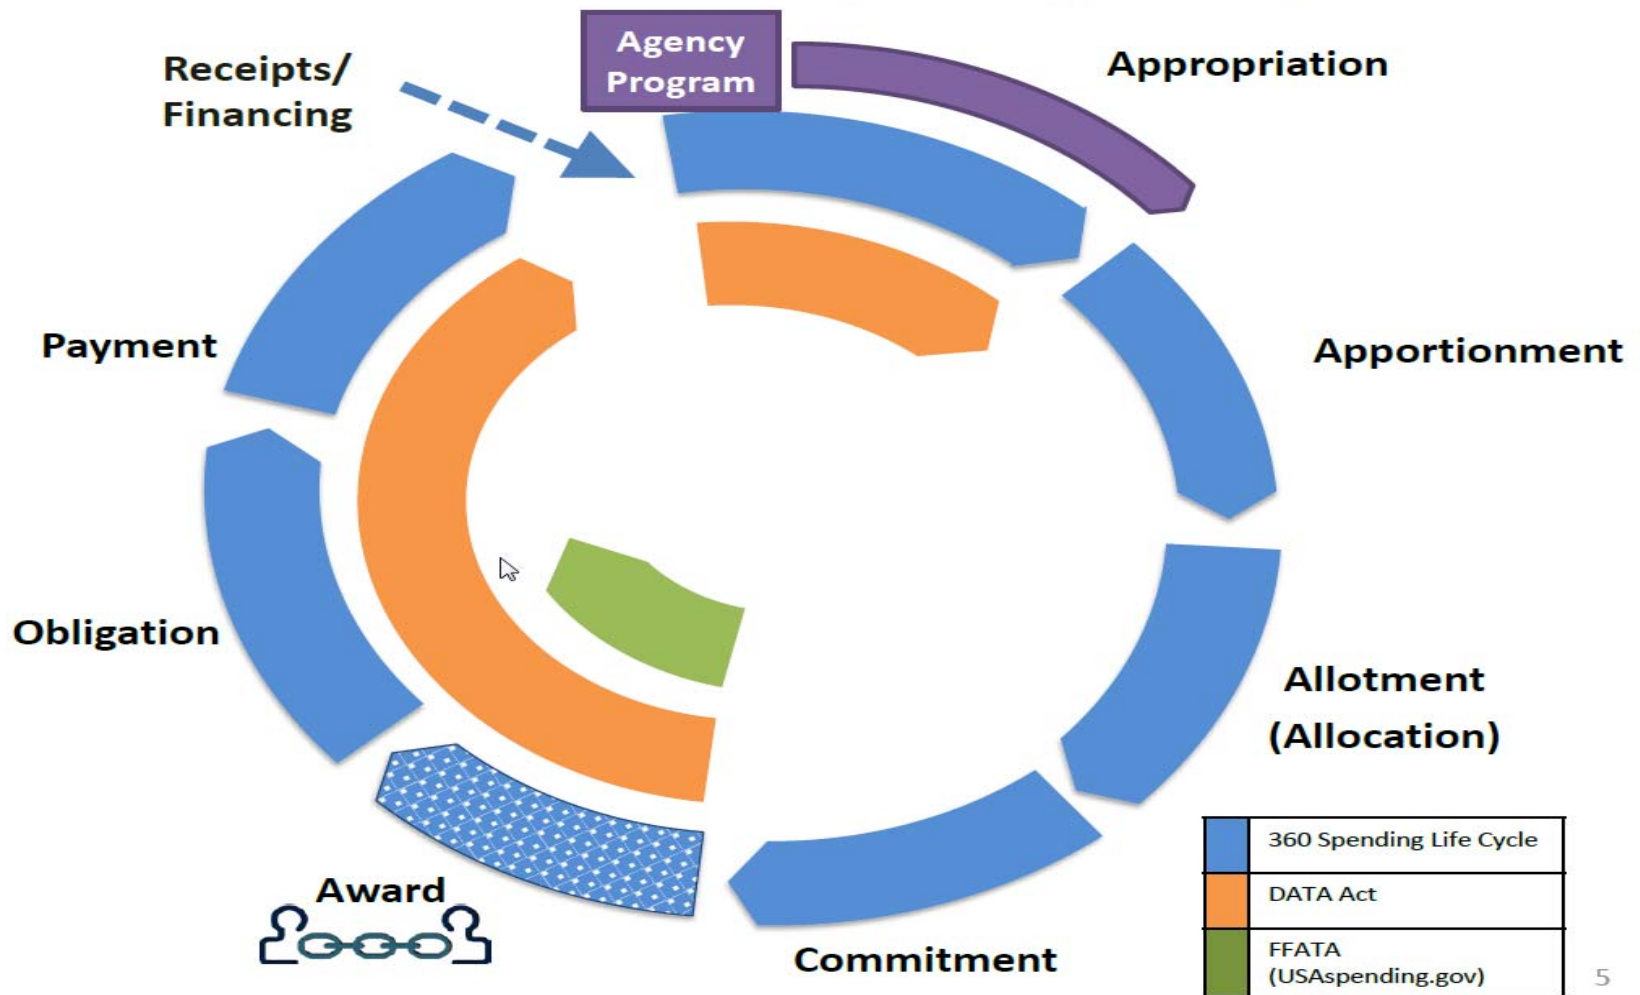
Receipts/ Financing

Agency Program

Appropriation

Apportionment

Payment

Obligation

Allotment (Allocation)

Award

Commitment

| | |
|---|---|
| | 360 Spending Life Cycle |
| | DATA Act |
| | FFATA (USAspending.gov) |

5